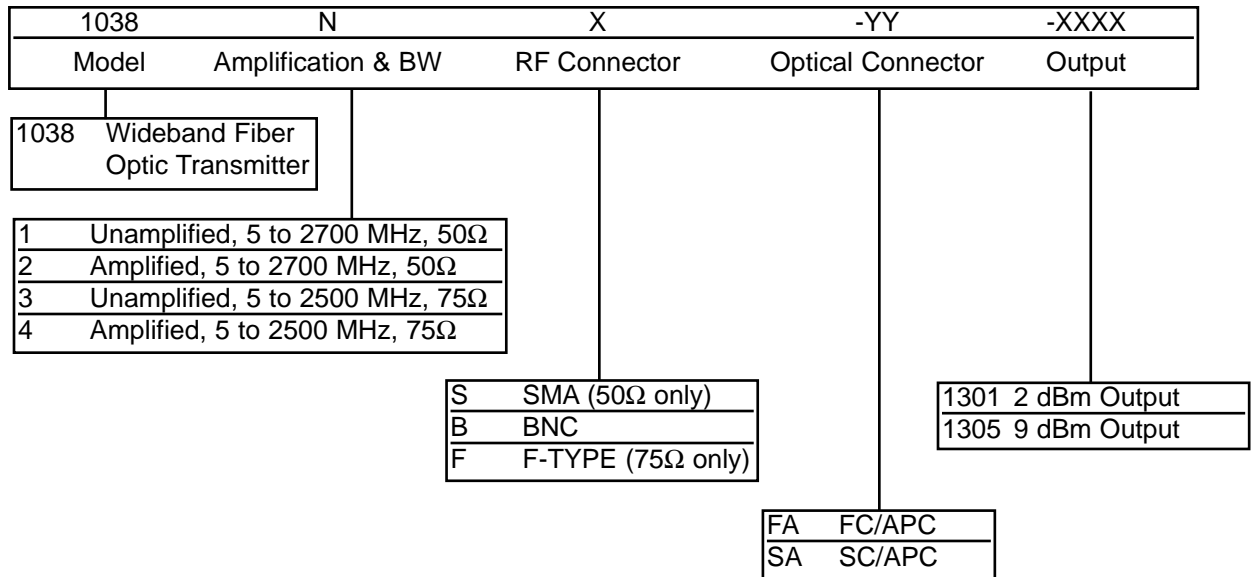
| 1038 | N | X | -YY | -XXXX |
|---|---|---|---|---|
| Model | Amplification & BW | RF Connector | Optical Connector | Output |

1038 Wideband Fiber Optic Transmitter

| | |
|---|---|
| 1 | Unamplified, 5 to 2700 MHz, 50Ω |
| 2 | Amplified, 5 to 2700 MHz, 50Ω |
| 3 | Unamplified, 5 to 2500 MHz, 75Ω |
| 4 | Amplified, 5 to 2500 MHz, 75Ω |

| | |
|---|---|
| S | SMA (50Ω only) |
| B | BNC |
| F | F-TYPE (75Ω only) |

| | |
|---|---|
| 1301 | 2 dBm Output |
| 1305 | 9 dBm Output |

| | |
|---|---|
| FA | FC/APC |
| SA | SC/APC |